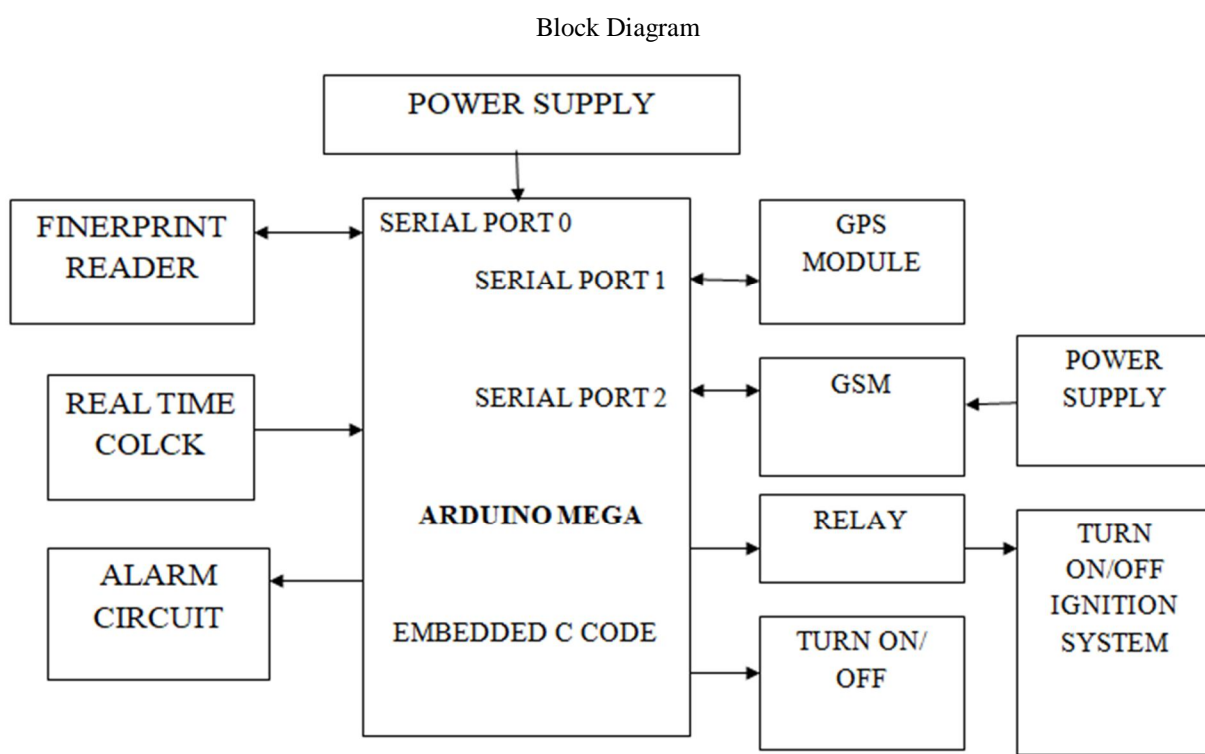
Block Diagram

POWER SUPPLY

FINERPRINT READER

SERIAL PORT 0

SERIAL PORT 1

GPS MODULE

REAL TIME COLCK

SERIAL PORT 2

GSM

POWER SUPPLY

ARDUINO MEGA

RELAY

TURN ON/OFF IGNITION SYSTEM

ALARM CIRCUIT

EMBEDDED C CODE

TURN ON/ OFF